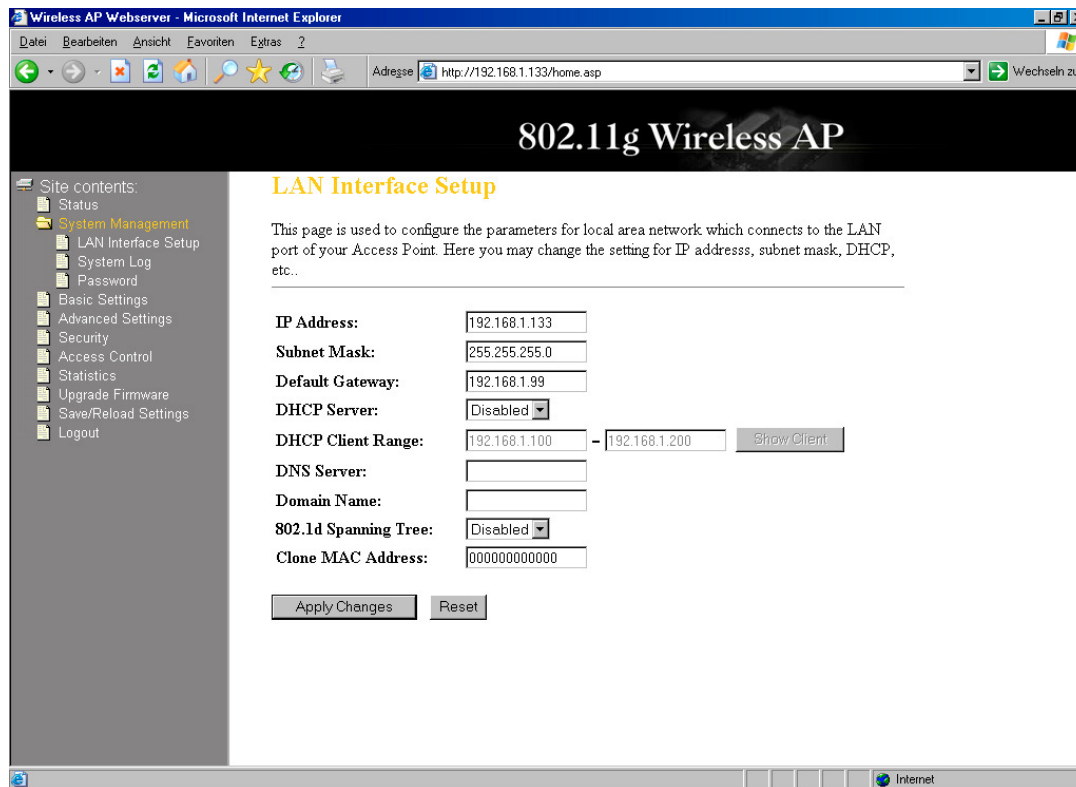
Wireless AP Webserver - Microsoft Internet Explorer

Datei Bearbeiten Ansicht Favoriten Extras ?

Adresse http://192.168.1.133/home.asp

Wechseln zu

802.11g Wireless AP

Site contents:
Status
System Management
LAN Interface Setup
System Log
Password
Basic Settings
Advanced Settings
Security
Access Control
Statistics
Upgrade Firmware
Save/Reload Settings
Logout

LAN Interface Setup

This page is used to configure the parameters for local area network which connects to the LAN port of your Access Point. Here you may change the setting for IP addresss, subnet mask, DHCP, etc..

| | |
|---|---|
| IP Address: | 192.168.1.133 |
| Subnet Mask: | 255.255.255.0 |
| Default Gateway: | 192.168.1.99 |
| DHCP Server: | Disabled |
| DHCP Client Range: | 192.168.1.100 - 192.168.1.200 Show Client |
| DNS Server: | |
| Domain Name: | |
| 802.1d Spanning Tree: | Disabled |
| Clone MAC Address: | 000000000000 |

Apply Changes Reset

Internet